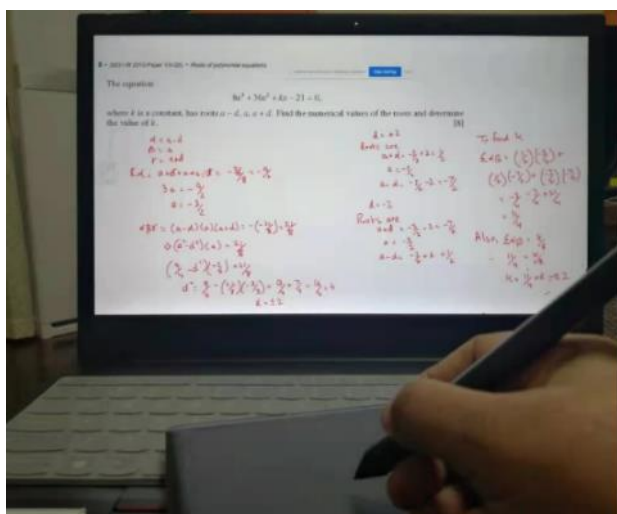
The equation

$8x^3 + 36x^2 + kx - 21 = 0,$

where $k$ is a constant, has roots $a - d$, $a$, $a + d$. Find the numerical values of the roots and determine the value of $k$. [6]

$\alpha = a-d$
$\beta = a$
$\gamma = a+d$

$\Sigma\alpha$ : $a-d+a+a+d = -\frac{36}{8} = -\frac{9}{2}$
$3a = -\frac{9}{2}$
$a = -\frac{3}{2}$

$\alpha\beta\gamma = (a-d)(a)(a+d) = -\left(\frac{-21}{8}\right) = \frac{21}{8}$
$a(a^2-d^2) = \frac{21}{8}$
$\left(\frac{9}{4}-d^2\right)\left(-\frac{3}{2}\right) = \frac{21}{8}$
$d^2 = \frac{9}{4} - \left(\frac{21}{8}\right)\left(-\frac{2}{3}\right) = \frac{9}{4}+\frac{7}{4} = \frac{16}{4} = 4$
$d = \pm 2$

$d = +2$
Roots are
$a+d = -\frac{3}{2}+2 = \frac{1}{2}$
$a = -\frac{3}{2}$
$a-d = -\frac{3}{2}-2 = -\frac{7}{2}$

$d = -2$
Roots are
$a+d = -\frac{3}{2}-2 = -\frac{7}{2}$
$a = -\frac{3}{2}$
$a-d = -\frac{3}{2}+2 = \frac{1}{2}$

To find k
$\Sigma\alpha\beta = \left(\frac{1}{2}\right)\left(-\frac{3}{2}\right) + \left(\frac{1}{2}\right)\left(-\frac{7}{2}\right) + \left(-\frac{3}{2}\right)\left(-\frac{7}{2}\right)$
$= -\frac{3}{4} - \frac{7}{4} + \frac{21}{4}$
$= \frac{11}{4}$

Also, $\Sigma\alpha\beta = \frac{k}{8}$
$\frac{11}{4} = \frac{k}{8}$
$k = \frac{11}{4} \times 8 = 22$